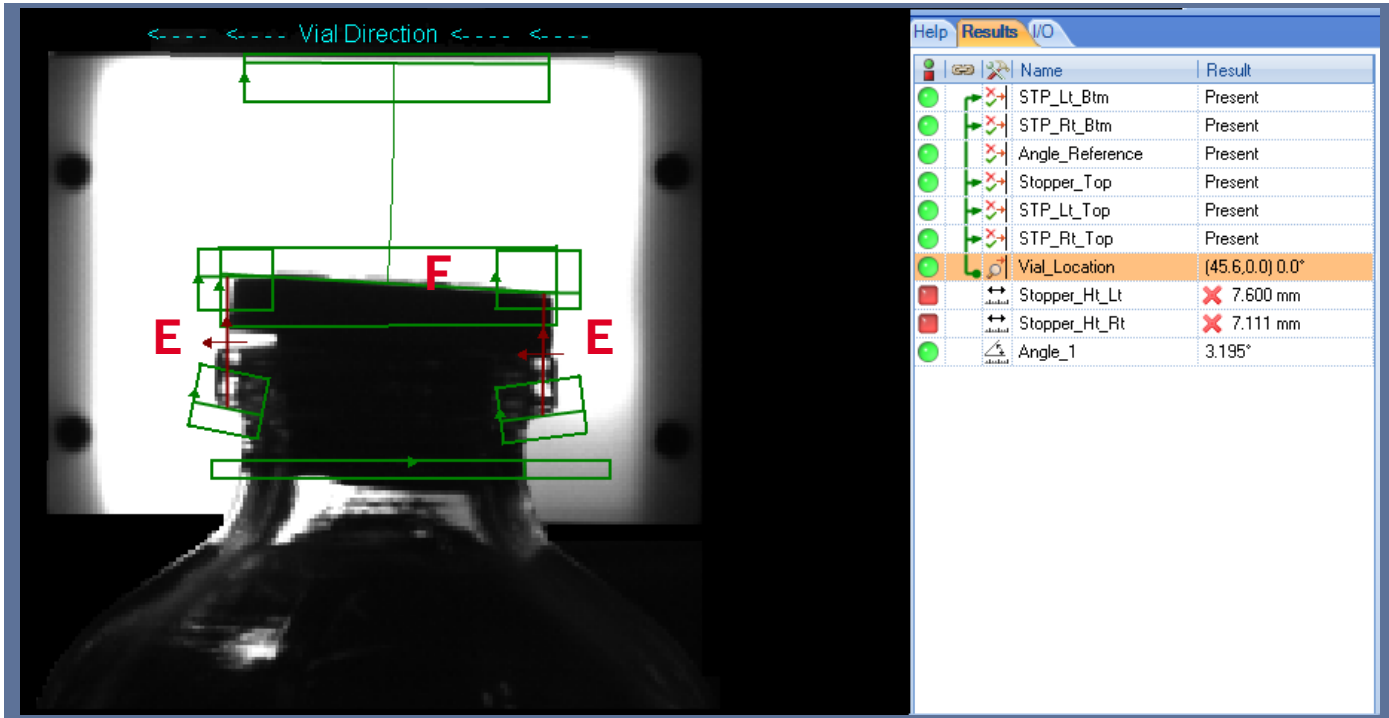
<---- <---- Vial Direction <---- <----

F

E

E

Help Results I/O

| | | | Name | Result |
|---|---|---|---|---|
| | | | STP_Lt_Btm | Present |
| | | | STP_Rt_Btm | Present |
| | | | Angle_Reference | Present |
| | | | Stopper_Top | Present |
| | | | STP_Lt_Top | Present |
| | | | STP_Rt_Top | Present |
| | | | Vial_Location | (45.6,0.0) 0.0° |
| | | | Stopper_Ht_Lt | 7.600 mm |
| | | | Stopper_Ht_Rt | 7.111 mm |
| | | | Angle_1 | 3.195° |